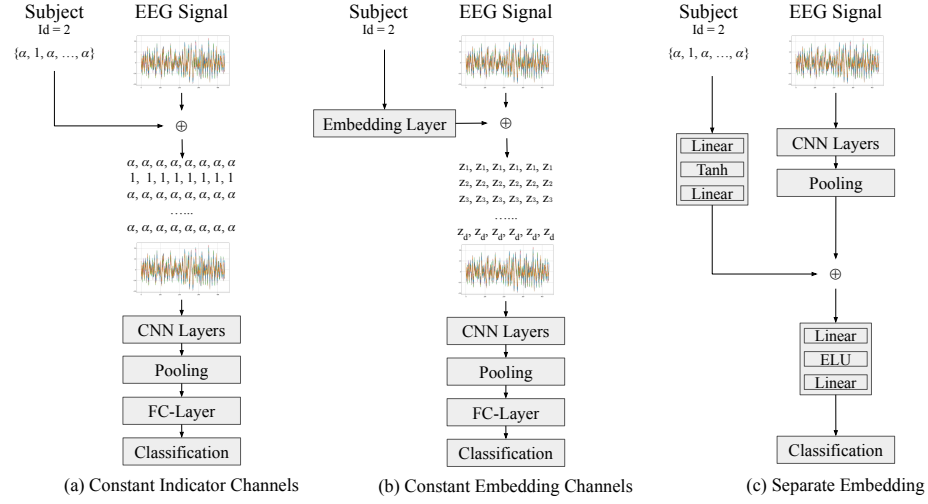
Subject
Id = 2
$\{\alpha, 1, \alpha, \ldots, \alpha\}$

EEG Signal

$\oplus$

$\alpha, \alpha, \alpha, \alpha, \alpha, \alpha, \alpha, \alpha$
1, 1, 1, 1, 1, 1, 1, 1
$\alpha, \alpha, \alpha, \alpha, \alpha, \alpha, \alpha, \alpha$
......
$\alpha, \alpha, \alpha, \alpha, \alpha, \alpha, \alpha, \alpha$

CNN Layers
Pooling
FC-Layer
Classification

(a) Constant Indicator Channels

Subject
Id = 2

EEG Signal

Embedding Layer

$\oplus$

$z_1, z_1, z_1, z_1, z_1, z_1$
$z_2, z_2, z_2, z_2, z_2, z_2$
$z_3, z_3, z_3, z_3, z_3, z_3$
......
$z_d, z_d, z_d, z_d, z_d$

CNN Layers
Pooling
FC-Layer
Classification

(b) Constant Embedding Channels

Subject
Id = 2
$\{\alpha, 1, \alpha, \ldots, \alpha\}$

EEG Signal

Linear
Tanh
Linear

CNN Layers
Pooling

$\oplus$

Linear
ELU
Linear

Classification

(c) Separate Embedding